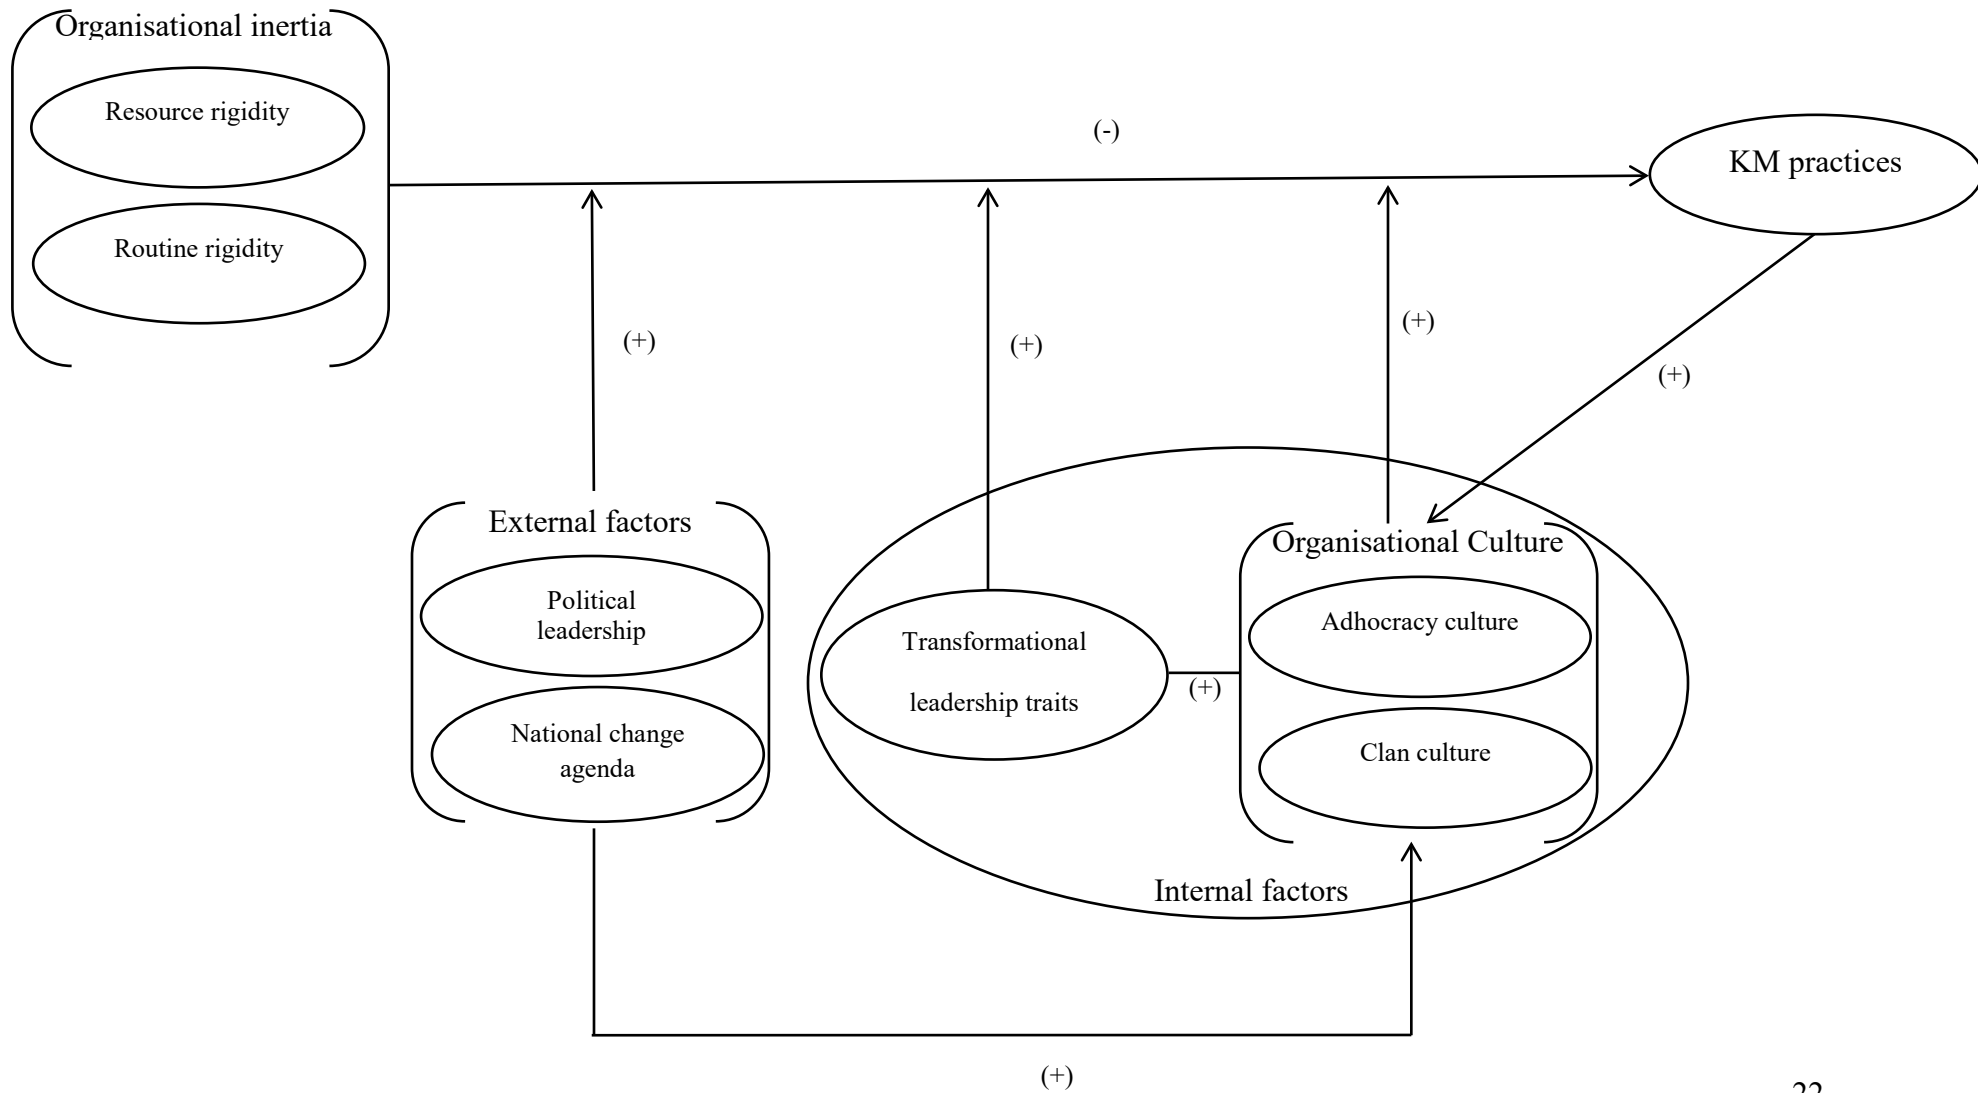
Organisational inertia

Resource rigidity

Routine rigidity

(-)

KM practices

(+)

(+)

(+)

(+)

External factors

Political leadership

National change agenda

Transformational leadership traits

(+)

Organisational Culture

Adhocracy culture

Clan culture

Internal factors

(+)

22